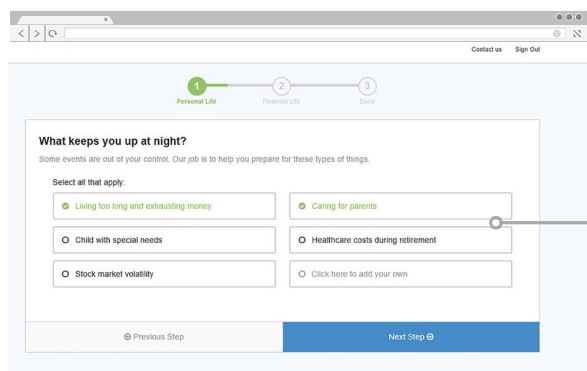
Contact us Sign Out

1
Personal Life

2
Financial Life

3
Done

What keeps you up at night?

Some events are out of your control. Our job is to help you prepare for these types of things.

Select all that apply:

Living too long and exhausting money

Caring for parents

Child with special needs

Healthcare costs during retirement

Stock market volatility

Click here to add your own

Previous Step

Next Step